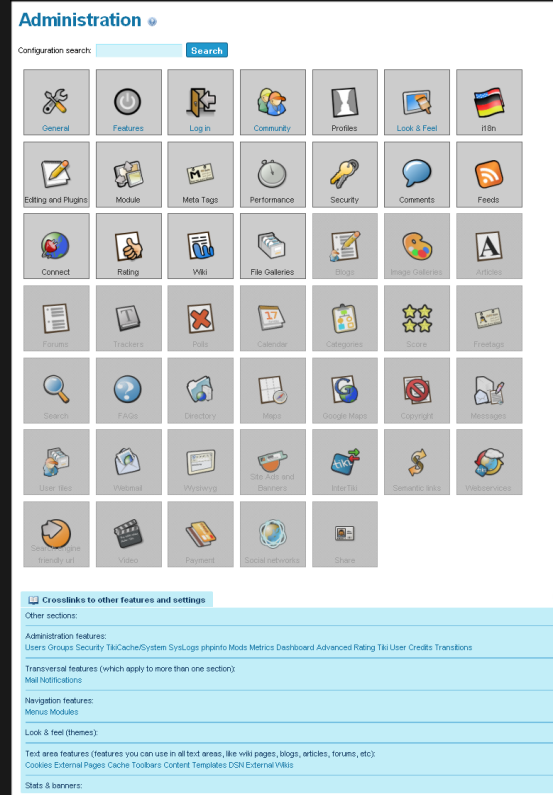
Administration

Configuration search: Search

General
Features
Log in
Community
Profiles
Look & Feel
i18n
Editing and Plugins
Module
Meta Tags
Performance
Security
Comments
Feeds
Connect
Rating
Wiki
File Galleries
Blogs
Image Galleries
Articles
Forums
Trackers
Polls
Calendar
Categories
Score
Freetags
Search
FAQs
Directory
Maps
Google Maps
Copyright
Messages
User files
Webmail
Wysiwyg
Site Ads and Banners
InterTiki
Semantic links
Webservices
Search engine friendly url
Video
Payment
Social networks
Share

Crosslinks to other features and settings

Other sections:

Administration features:
Users Groups Security TikiCache/System SysLogs phpinfo Mods Metrics Dashboard Advanced Rating Tiki User Credits Transitions

Transversal features (which apply to more than one section):
Mail Notifications

Navigation features:
Menus Modules

Look & feel (themes):

Text area features (features you can use in all text areas, like wiki pages, blogs, articles, forums, etc):
Cookies External Pages Cache Toolbars Content Templates DSN External Wikis

Stats & banners: